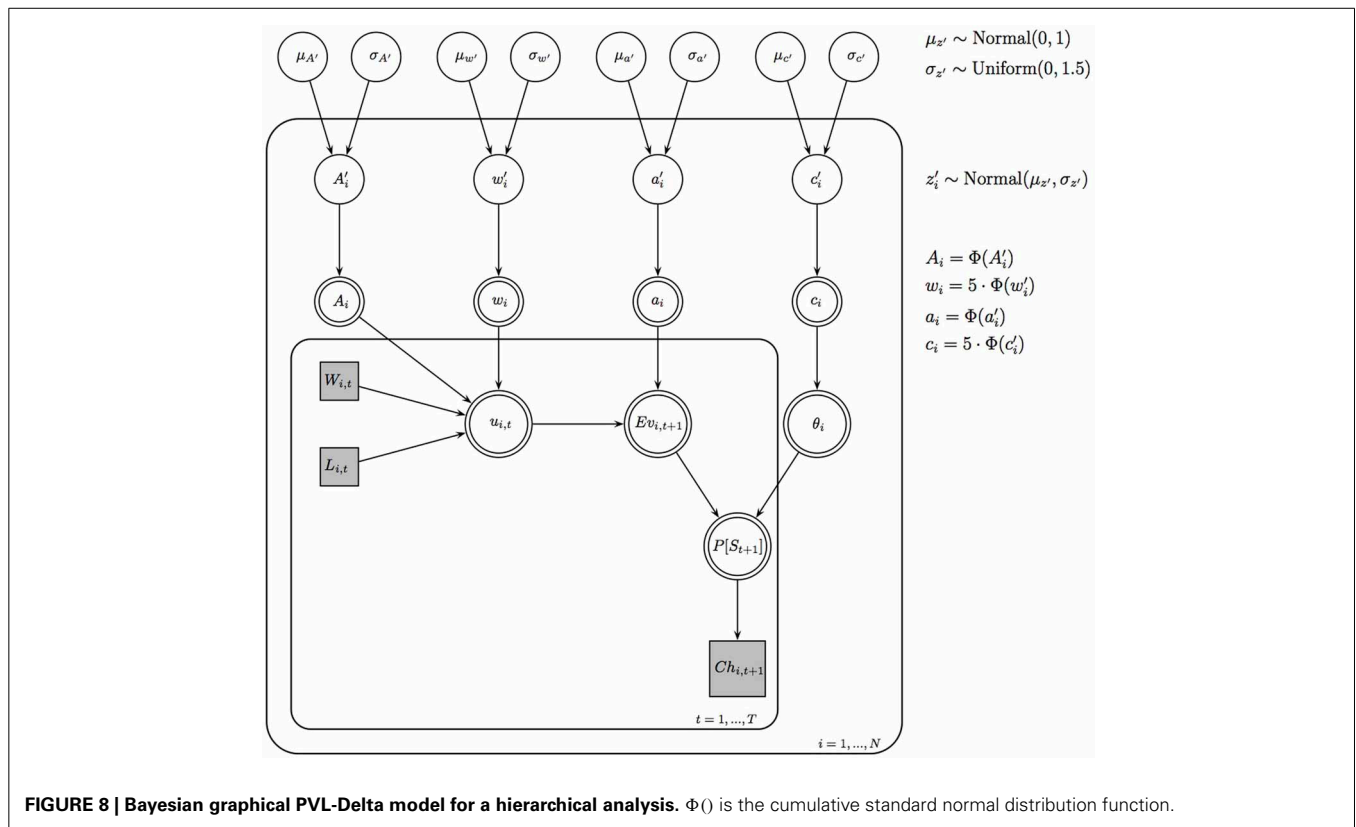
$\mu_{A'}$ $\sigma_{A'}$ $\mu_{w'}$ $\sigma_{w'}$ $\mu_{a'}$ $\sigma_{a'}$ $\mu_{c'}$ $\sigma_{c'}$

$\mu_{z'} \sim \text{Normal}(0, 1)$
$\sigma_{z'} \sim \text{Uniform}(0, 1.5)$

$A'_i$ $w'_i$ $a'_i$ $c'_i$

$z'_i \sim \text{Normal}(\mu_{z'}, \sigma_{z'})$

$A_i$ $w_i$ $a_i$ $c_i$

$A_i = \Phi(A'_i)$
$w_i = 5 \cdot \Phi(w'_i)$
$a_i = \Phi(a'_i)$
$c_i = 5 \cdot \Phi(c'_i)$

$W_{i,t}$ $u_{i,t}$ $Ev_{i,t+1}$ $\theta_i$

$L_{i,t}$

$P[S_{t+1}]$

$Ch_{i,t+1}$

$t = 1, ..., T$

$i = 1, ..., N$

**FIGURE 8 | Bayesian graphical PVL-Delta model for a hierarchical analysis.** $\Phi()$ is the cumulative standard normal distribution function.